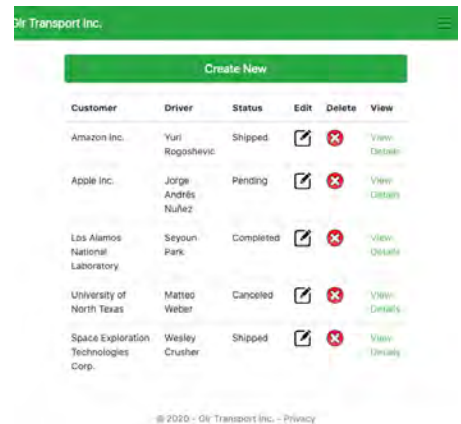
Olr Transport Inc.

Create New

| Customer | Driver | Status | Edit | Delete | View |
|---|---|---|---|---|---|
| Amazon Inc. | Yuri Rogoshevic | Shipped | | | View Details |
| Apple Inc. | Jorge Andrés Nuñez | Pending | | | View Details |
| Los Alamos National Laboratory | Seyoun Park | Completed | | | View Details |
| University of North Texas | Matteo Weber | Canceled | | | View Details |
| Space Exploration Technologies Corp. | Wesley Crusher | Shipped | | | View Details |

© 2020 - Olr Transport Inc. - Privacy